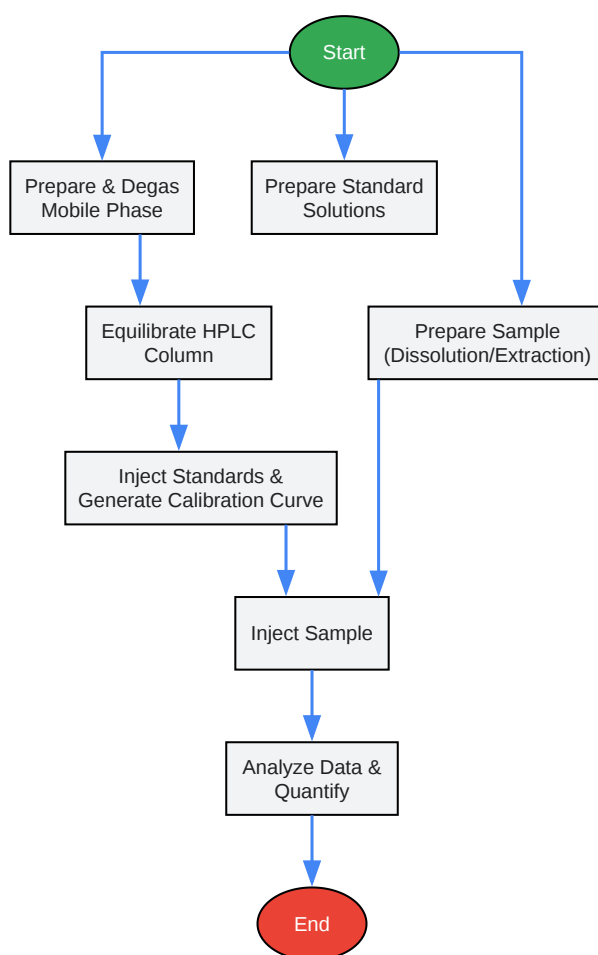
Start

Prepare & Degas Mobile Phase

Prepare Standard Solutions

Equilibrate HPLC Column

Prepare Sample (Dissolution/Extraction)

Inject Standards & Generate Calibration Curve

Inject Sample

Analyze Data & Quantify

End